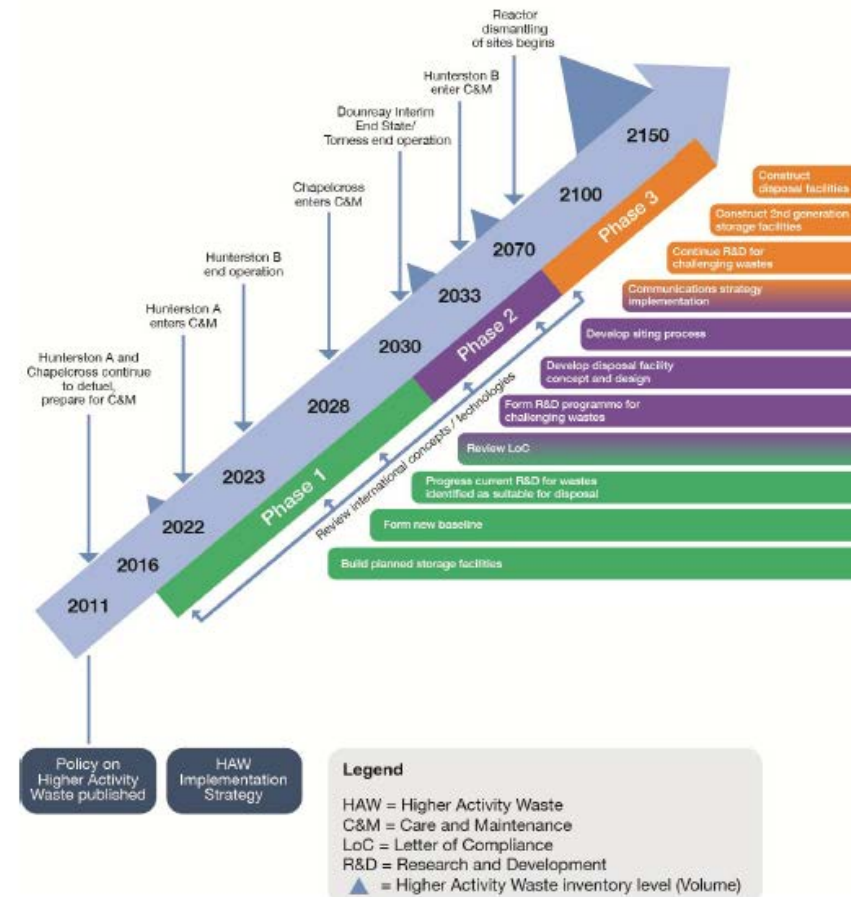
Reactor dismantling of sites begins

Hunterston B enter C&M

Dounreay Interim End State/ Torness end operation

Chapelcross enters C&M

Hunterston B end operation

Hunterston A enters C&M

Hunterston A and Chapelcross continue to defuel, prepare for C&M

2150

2100

2070

2033

2030

2028

2023

2022

2016

2011

Phase 1

Phase 2

Phase 3

Review international concepts / technologies

Construct disposal facilities

Construct 2nd generation storage facilities

Continue R&D for challenging wastes

Communications strategy implementation

Develop siting process

Develop disposal facility concept and design

Form R&D programme for challenging wastes

Review LoC

Progress current R&D for wastes identified as suitable for disposal

Form new baseline

Build planned storage facilities

Policy on Higher Activity Waste published

HAW Implementation Strategy

Legend

HAW = Higher Activity Waste
C&M = Care and Maintenance
LoC = Letter of Compliance
R&D = Research and Development
▲ = Higher Activity Waste inventory level (Volume)